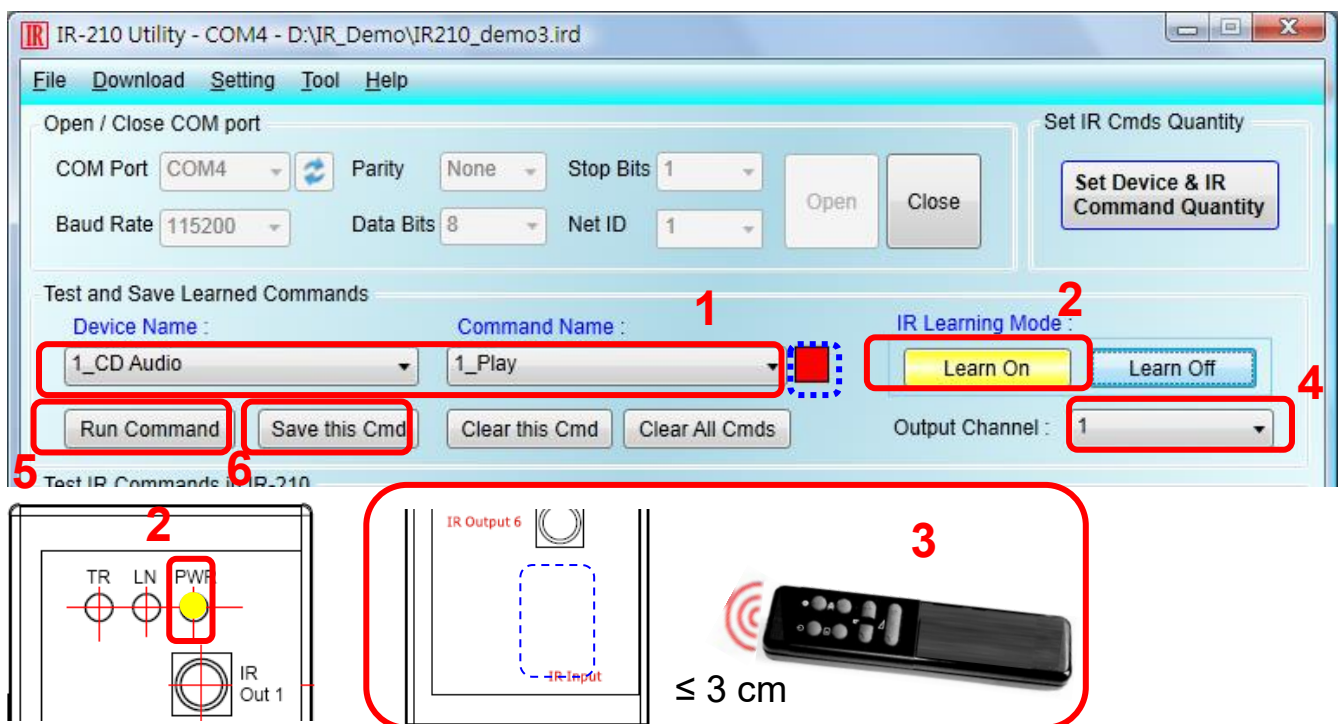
IR IR-210 Utility - COM4 - D:\IR_Demo\IR210_demo3.ird

File Download Setting Tool Help

Open / Close COM port

COM Port COM4 Parity None Stop Bits 1

Baud Rate 115200 Data Bits 8 Net ID 1

Open Close

Set IR Cmds Quantity

Set Device & IR Command Quantity

Test and Save Learned Commands

Device Name : Command Name :

1

1_CD Audio 1_Play

IR Learning Mode :

2

Learn On Learn Off

4

Run Command Save this Cmd Clear this Cmd Clear All Cmds Output Channel : 1

5 6

Test IR Commands in IR-210

2

TR LN PWR

IR Out 1

IR Output 6

IR Input

3

≤ 3 cm